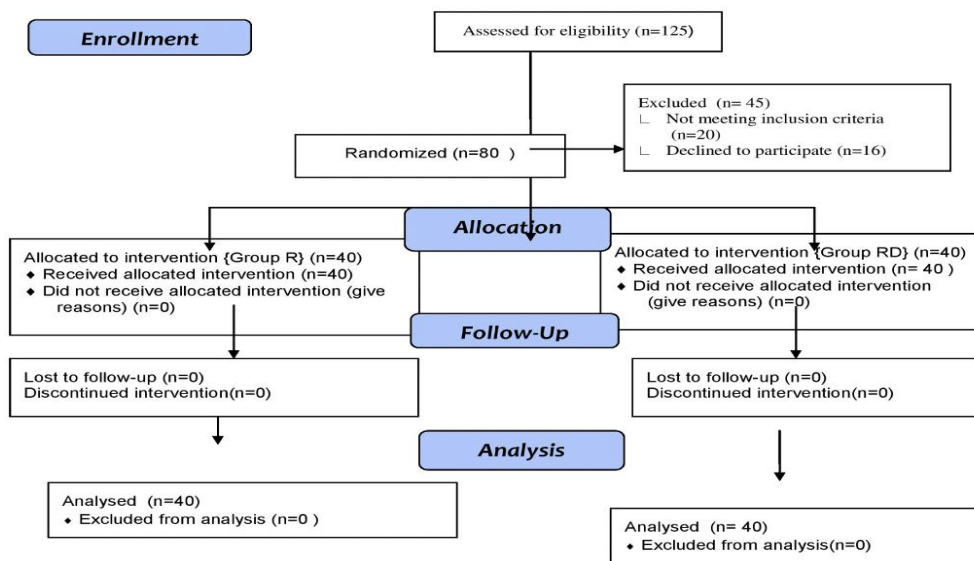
Enrollment

Assessed for eligibility (n=125)

Excluded (n= 45)
∟ Not meeting inclusion criteria (n=20)
∟ Declined to participate (n=16)

Randomized (n=80 )

Allocation

Allocated to intervention {Group R} (n=40)
◆ Received allocated intervention (n=40)
◆ Did not receive allocated intervention (give reasons) (n=0)

Allocated to intervention {Group RD} (n=40)
◆ Received allocated intervention (n= 40 )
◆ Did not receive allocated intervention (give reasons) (n=0)

Follow-Up

Lost to follow-up (n=0)
Discontinued intervention(n=0)

Lost to follow-up (n=0)
Discontinued intervention(n=0)

Analysis

Analysed (n=40)
◆ Excluded from analysis (n=0 )

Analysed (n= 40)
◆ Excluded from analysis(n=0)